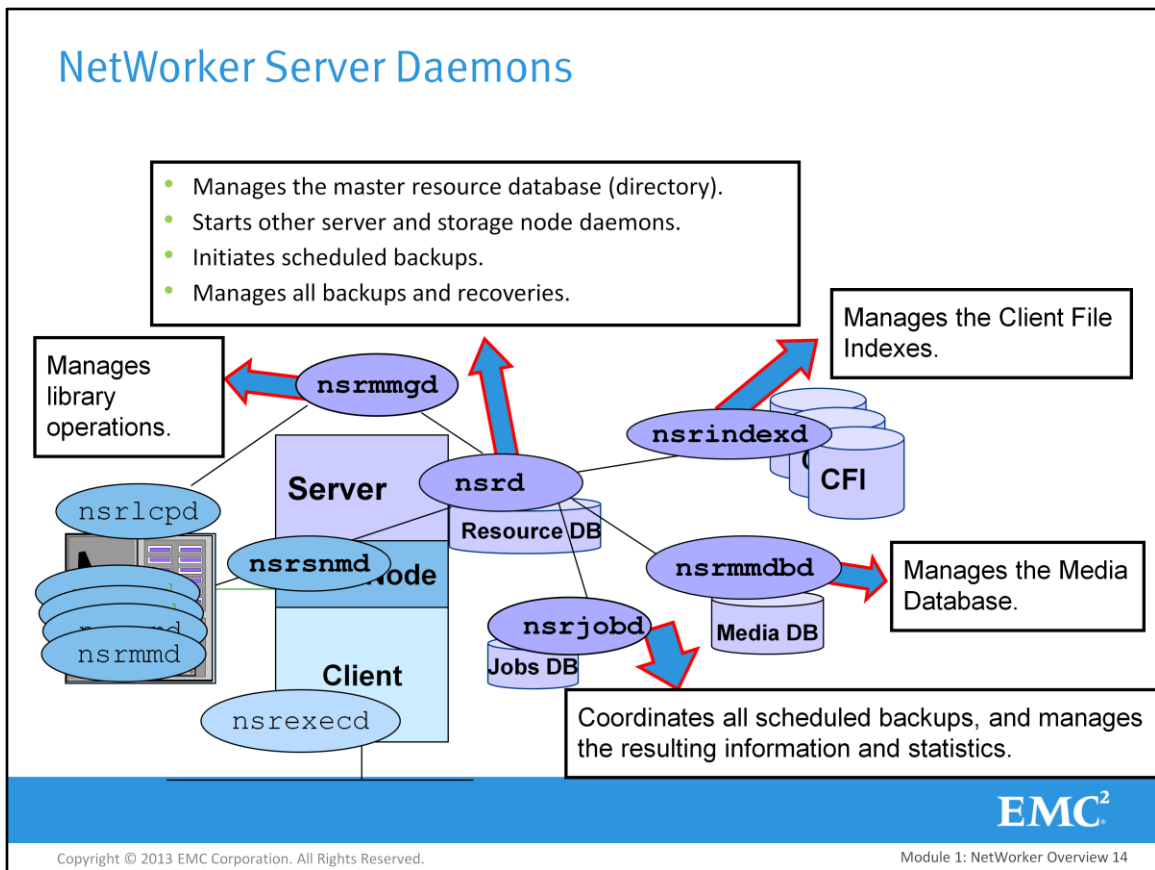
NetWorker Server Daemons

- Manages the master resource database (directory).
- Starts other server and storage node daemons.
- Initiates scheduled backups.
- Manages all backups and recoveries.

Manages the Client File Indexes.

Manages library operations.

nsrmmgd

nsrindexd

CFI

Server

nsrd

nsrlcpd

Resource DB

nsrsnmd

Node

nsrmmdbd

Manages the Media Database.

nsrjobd

Media DB

nsrmmd

Jobs DB

Client

nsrexecd

Coordinates all scheduled backups, and manages the resulting information and statistics.

$EMC^2$

Copyright © 2013 EMC Corporation. All Rights Reserved.

Module 1: NetWorker Overview 14